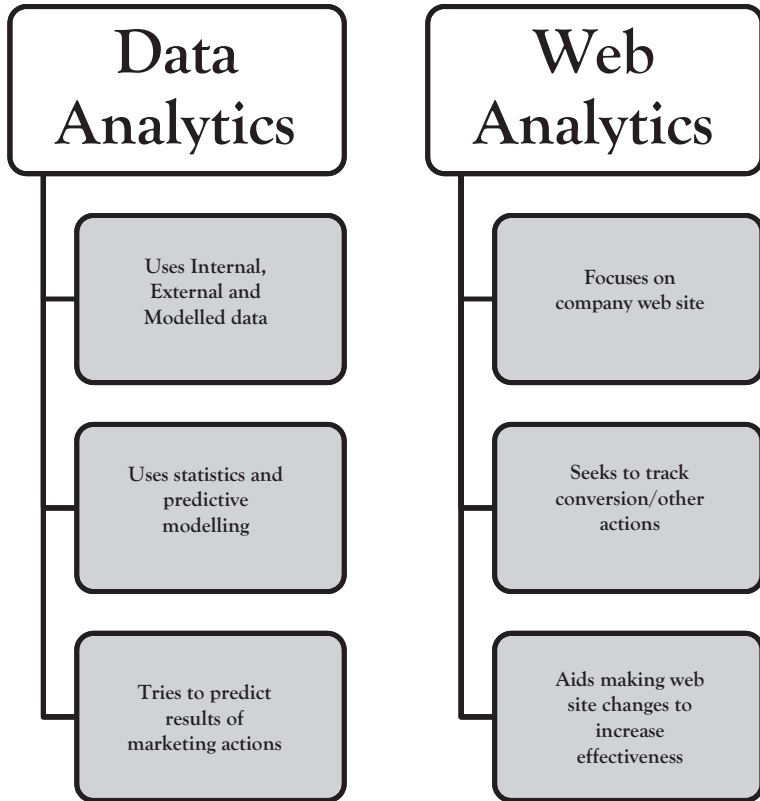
Data Analytics

Uses Internal, External and Modelled data

Uses statistics and predictive modelling

Tries to predict results of marketing actions

Web Analytics

Focuses on company web site

Seeks to track conversion/other actions

Aids making web site changes to increase effectiveness